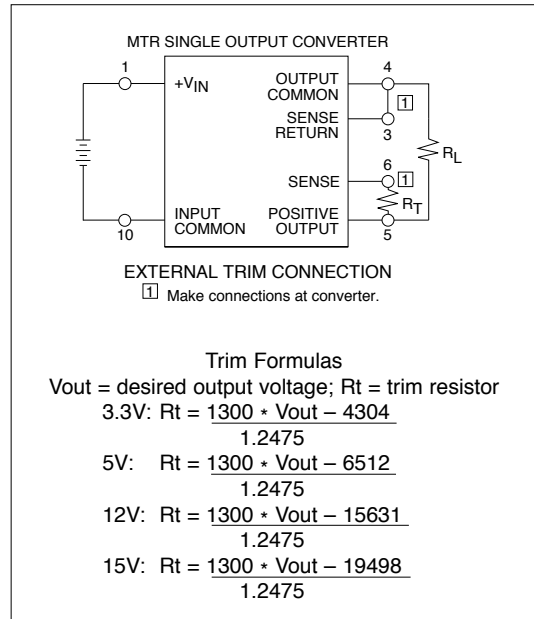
MTR SINGLE OUTPUT CONVERTER

1
$+V_{IN}$
OUTPUT COMMON
4
1
SENSE RETURN
3
$R_L$
SENSE
6
1
$R_T$
10
INPUT COMMON
POSITIVE OUTPUT
5

EXTERNAL TRIM CONNECTION
1 Make connections at converter.

Trim Formulas
Vout = desired output voltage; Rt = trim resistor
3.3V: $Rt = \frac{1300 * Vout - 4304}{1.2475}$
5V: $Rt = \frac{1300 * Vout - 6512}{1.2475}$
12V: $Rt = \frac{1300 * Vout - 15631}{1.2475}$
15V: $Rt = \frac{1300 * Vout - 19498}{1.2475}$